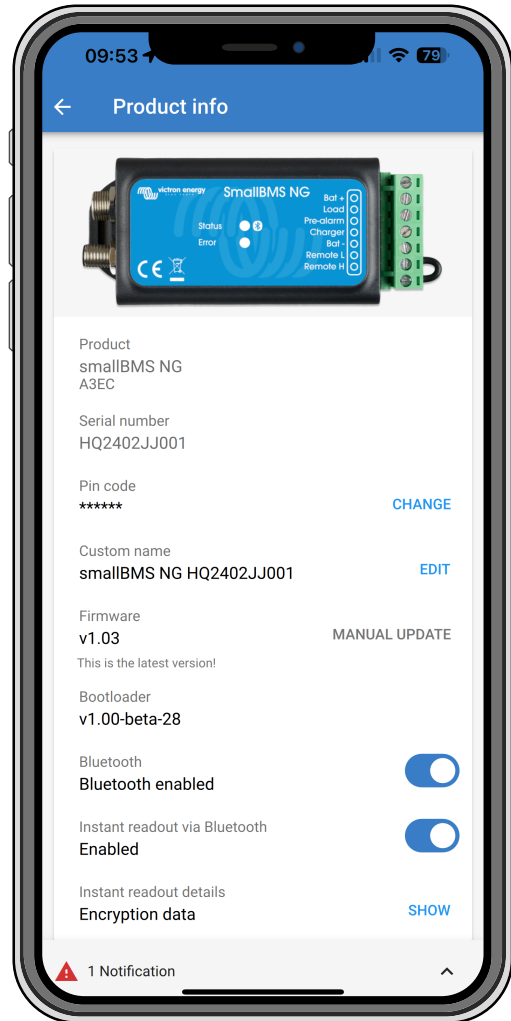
09:53 79

Product info

victron energy
SmallBMS NG
Status
Error
CE
Bat +
Load
Pre-alarm
Charger
Bat -
Remote L
Remote H

Product
smallBMS NG
A3EC

Serial number
HQ2402JJ001

Pin code
******
CHANGE

Custom name
smallBMS NG HQ2402JJ001
EDIT

Firmware
v1.03
MANUAL UPDATE
This is the latest version!

Bootloader
v1.00-beta-28

Bluetooth
Bluetooth enabled

Instant readout via Bluetooth
Enabled

Instant readout details
Encryption data
SHOW

1 Notification